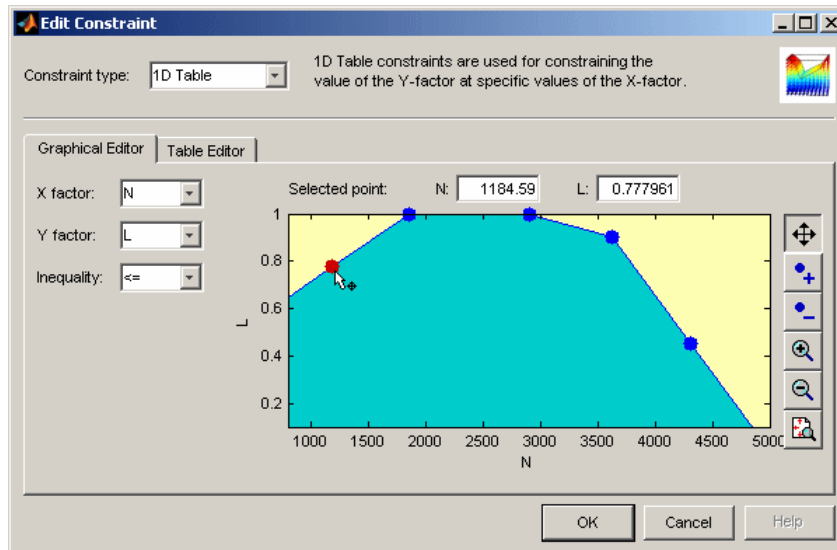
Edit Constraint

Constraint type: 1D Table

1D Table constraints are used for constraining the value of the Y-factor at specific values of the X-factor.

Graphical Editor | Table Editor

X factor: N

Y factor: L

Inequality: <=

Selected point: N: 1184.59 L: 0.777961

1
0.8
0.6
0.4
0.2

L

1000 1500 2000 2500 3000 3500 4000 4500 5000

N

OK Cancel Help